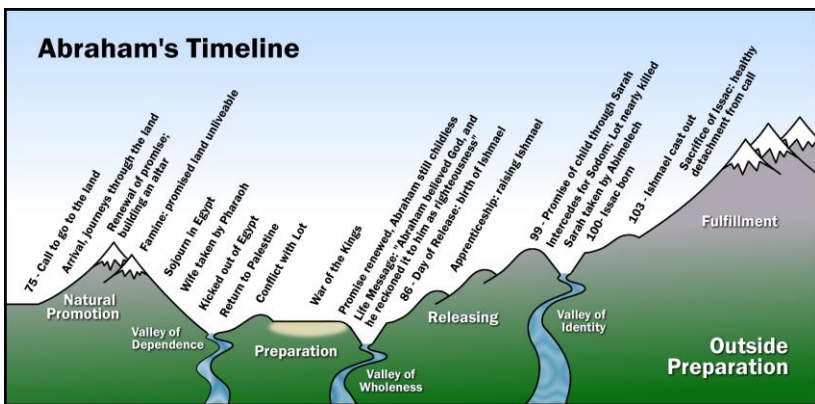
Abraham's Timeline

75 - Call to go to the land

Arrival, journeys through the land

Renewal of promise; building an altar

Famine: promised land unliveable

Sojourn in Egypt

Wife taken by Pharaoh

Kicked out of Egypt

Return to Palestine

Conflict with Lot

War of the Kings

Promise renewed, Abraham still childless

Life Message: "Abraham believed God, and he reckoned it to him as righteousness"

86 - Day of Release: birth of Ishmael

Apprenticeship: raising Ishmael

99 - Promise of child through Sarah

Intercedes for Sodom; Lot nearly killed

Sarah taken by Abimelech

100 - Issac born

103 - Ishmael cast out

Sacrifice of Issac: healthy detachment from call

Natural Promotion

Valley of Dependence

Preparation

Valley of Wholeness

Releasing

Valley of Identity

Fulfillment

Outside Preparation